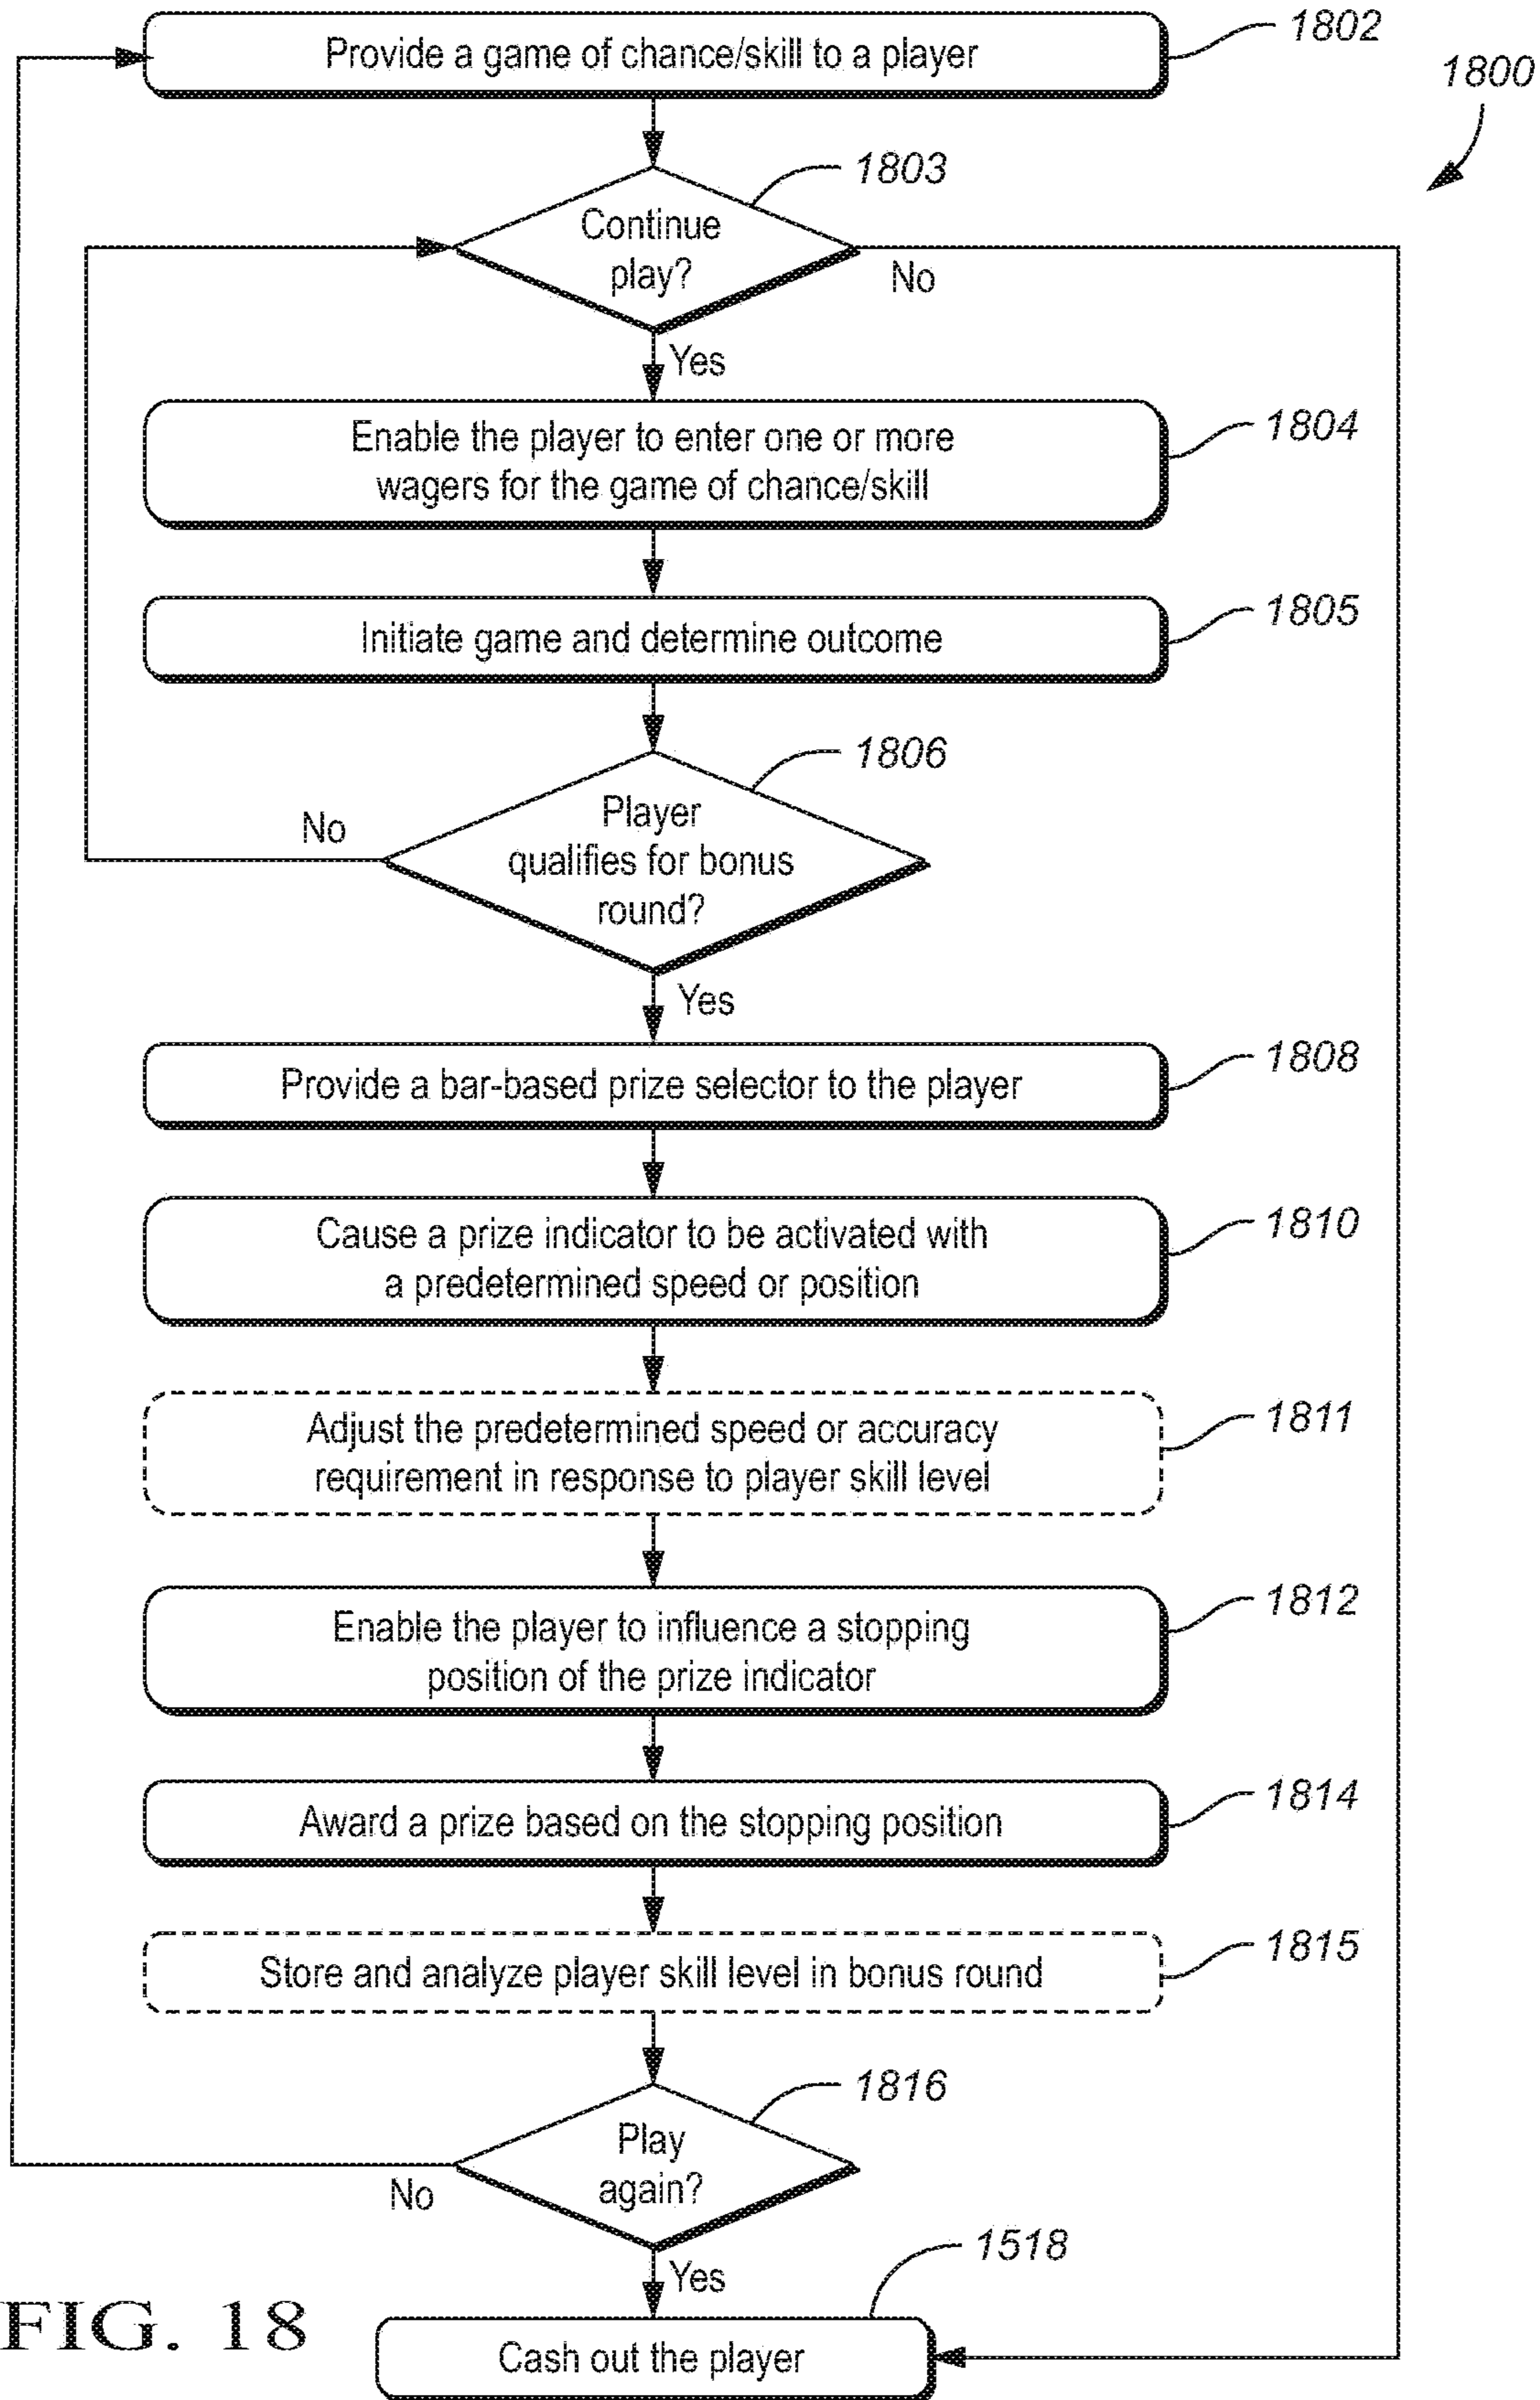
1800

Provide a game of chance/skill to a player 1802

Continue play? 1803

No

Yes

Enable the player to enter one or more wagers for the game of chance/skill 1804

Initiate game and determine outcome 1805

Player qualifies for bonus round? 1806

No

Yes

Provide a bar-based prize selector to the player 1808

Cause a prize indicator to be activated with a predetermined speed or position 1810

Adjust the predetermined speed or accuracy requirement in response to player skill level 1811

Enable the player to influence a stopping position of the prize indicator 1812

Award a prize based on the stopping position 1814

Store and analyze player skill level in bonus round 1815

Play again? 1816

No

Yes

1518

FIG. 18

Cash out the player